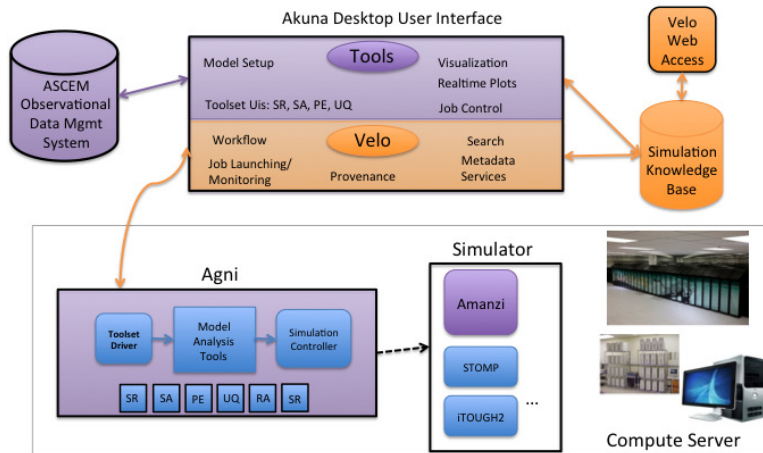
Akuna Desktop User Interface

ASCEM Observational Data Mgmt System

Model Setup

Tools

Visualization

Realtime Plots

Toolset Uis: SR, SA, PE, UQ

Job Control

Workflow

Velo

Search

Job Launching/ Monitoring

Provenance

Metadata Services

Velo Web Access

Simulation Knowledge Base

Agni

Toolset Driver

Model Analysis Tools

Simulation Controller

SR

SA

PE

UQ

RA

SR

Simulator

Amanzi

STOMP

iTOUGH2

...

Compute Server